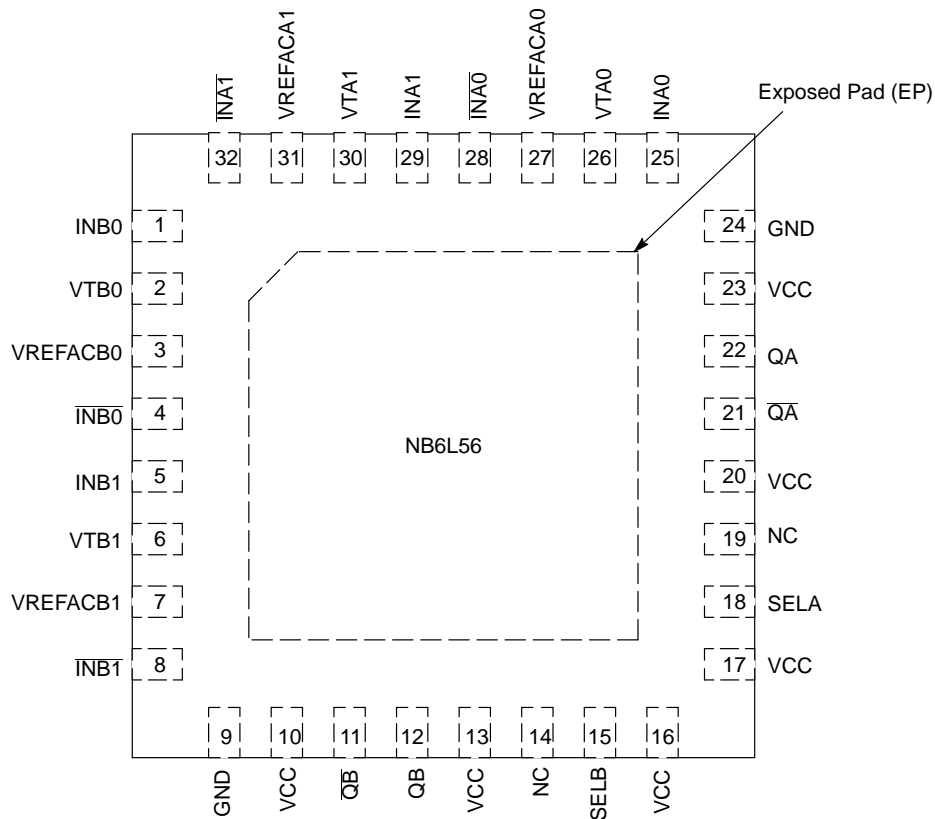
$\overline{INA1}$ VREFACA1 VTA1 INA1 $\overline{INA0}$ VREFACA0 VTA0 INA0

Exposed Pad (EP)

32 31 30 29 28 27 26 25

INB0 1
VTB0 2
VREFACB0 3
$\overline{INB0}$ 4
INB1 5
VTB1 6
VREFACB1 7
$\overline{INB1}$ 8

24 GND
23 VCC
22 QA
21 $\overline{QA}$
20 VCC
19 NC
18 SELA
17 VCC

NB6L56

9 10 11 12 13 14 15 16

GND VCC $\overline{QB}$ QB VCC NC SELB VCC